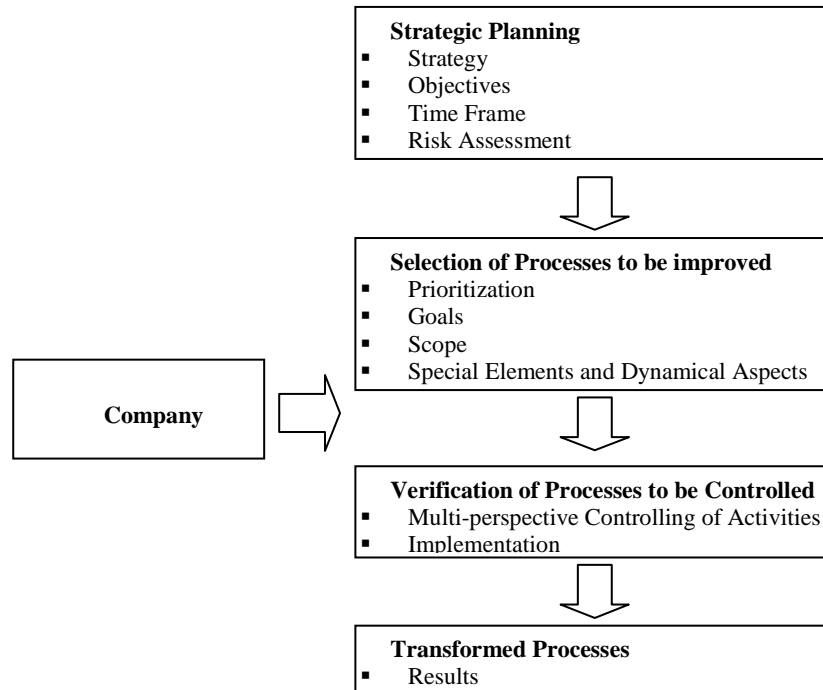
Company

**Strategic Planning**
- Strategy
- Objectives
- Time Frame
- Risk Assessment

**Selection of Processes to be improved**
- Prioritization
- Goals
- Scope
- Special Elements and Dynamical Aspects

**Verification of Processes to be Controlled**
- Multi-perspective Controlling of Activities
- Implementation

**Transformed Processes**
- Results